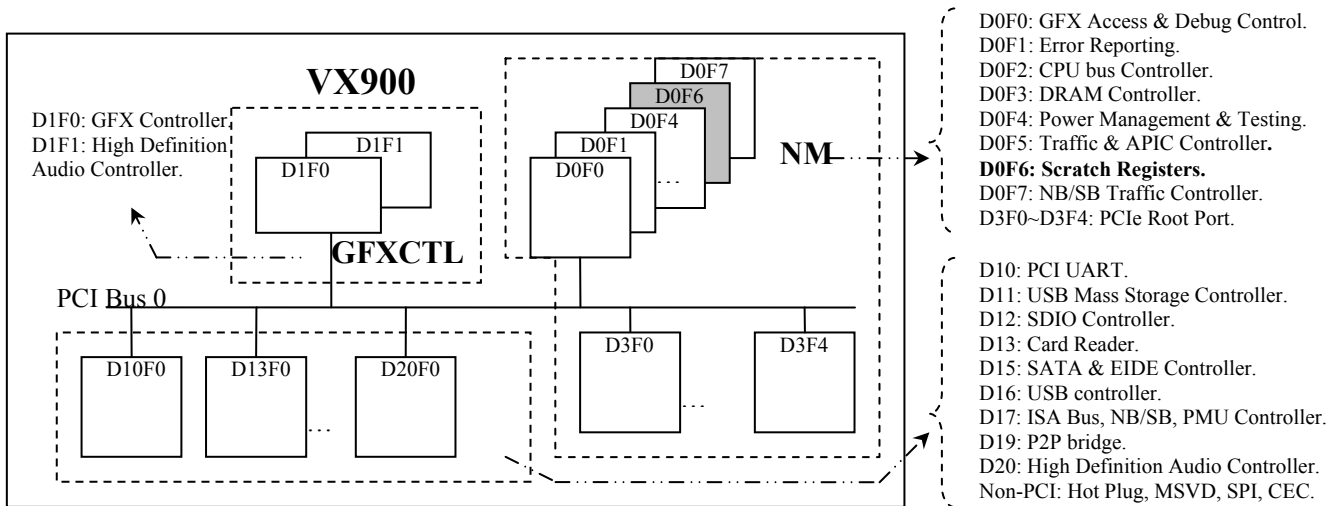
VX900

D1F0: GFX Controller.
D1F1: High Definition Audio Controller.

D1F1
D1F0
GFXCTL

D0F7
D0F6
D0F4
D0F1
D0F0
…
NM

D0F0: GFX Access & Debug Control.
D0F1: Error Reporting.
D0F2: CPU bus Controller.
D0F3: DRAM Controller.
D0F4: Power Management & Testing.
D0F5: Traffic & APIC Controller.
**D0F6: Scratch Registers.**
D0F7: NB/SB Traffic Controller.
D3F0~D3F4: PCIe Root Port.

PCI Bus 0

D10F0
D13F0
D20F0
…

D3F0
D3F4
…

D10: PCI UART.
D11: USB Mass Storage Controller.
D12: SDIO Controller.
D13: Card Reader.
D15: SATA & EIDE Controller.
D16: USB controller.
D17: ISA Bus, NB/SB, PMU Controller.
D19: P2P bridge.
D20: High Definition Audio Controller.
Non-PCI: Hot Plug, MSVD, SPI, CEC.